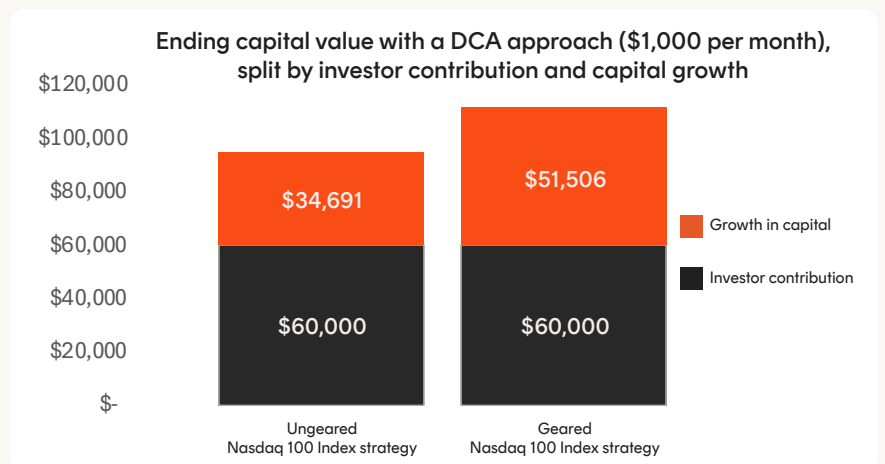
Ending capital value with a DCA approach (\$1,000 per month), split by investor contribution and capital growth

\$120,000
\$100,000
\$80,000
\$60,000
\$40,000
\$20,000
\$-

\$34,691
\$60,000

\$51,506
\$60,000

Growth in capital
Investor contribution

Ungeared
Nasdaq 100 Index strategy

Geared
Nasdaq 100 Index strategy